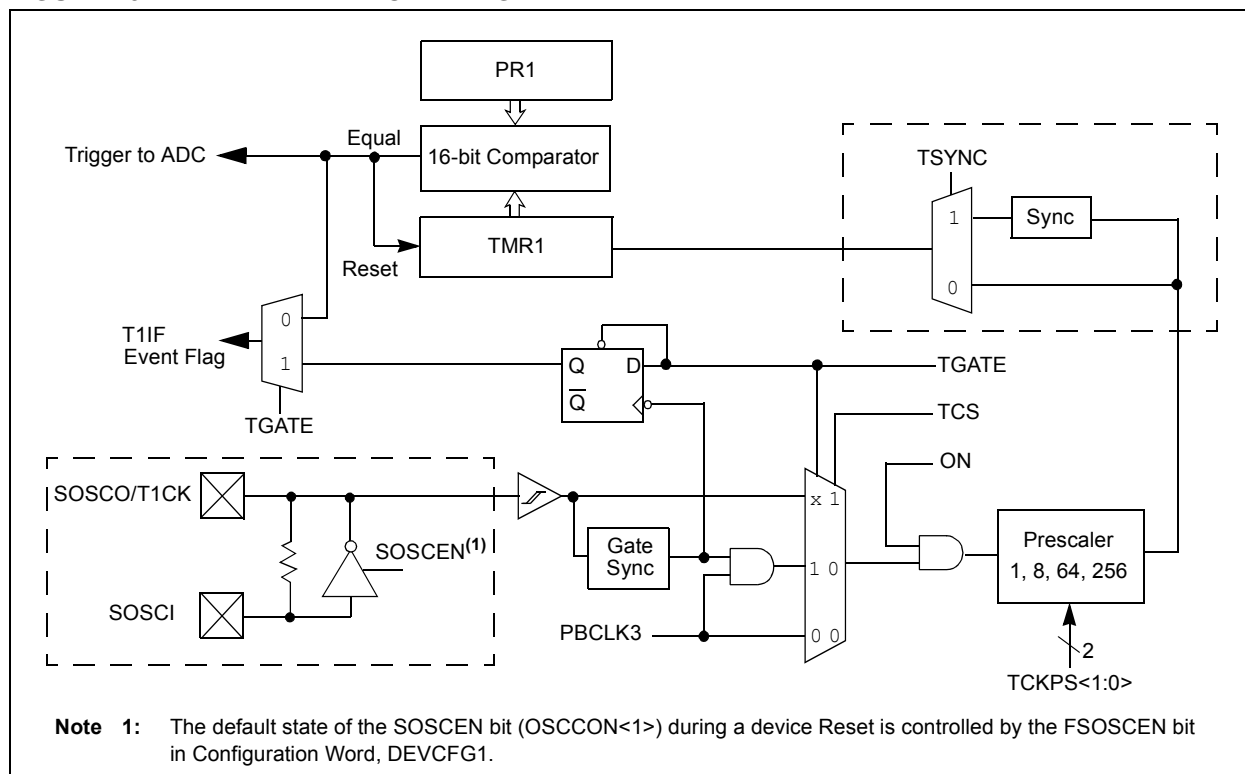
PR1

Trigger to ADC

Equal

16-bit Comparator

TSYNC

1

Sync

TMR1

Reset

0

0

T1IF Event Flag

1

Q

D

TGATE

$\overline{Q}$

TGATE

TCS

ON

SOSCO/T1CK

x 1

SOSCEN$^{(1)}$

Gate Sync

Prescaler 1, 8, 64, 256

1 0

SOSCI

PBCLK3

0 0

2

TCKPS<1:0>

Note 1: The default state of the SOSCEN bit (OSCCON<1>) during a device Reset is controlled by the FSOSCEN bit in Configuration Word, DEVCFG1.